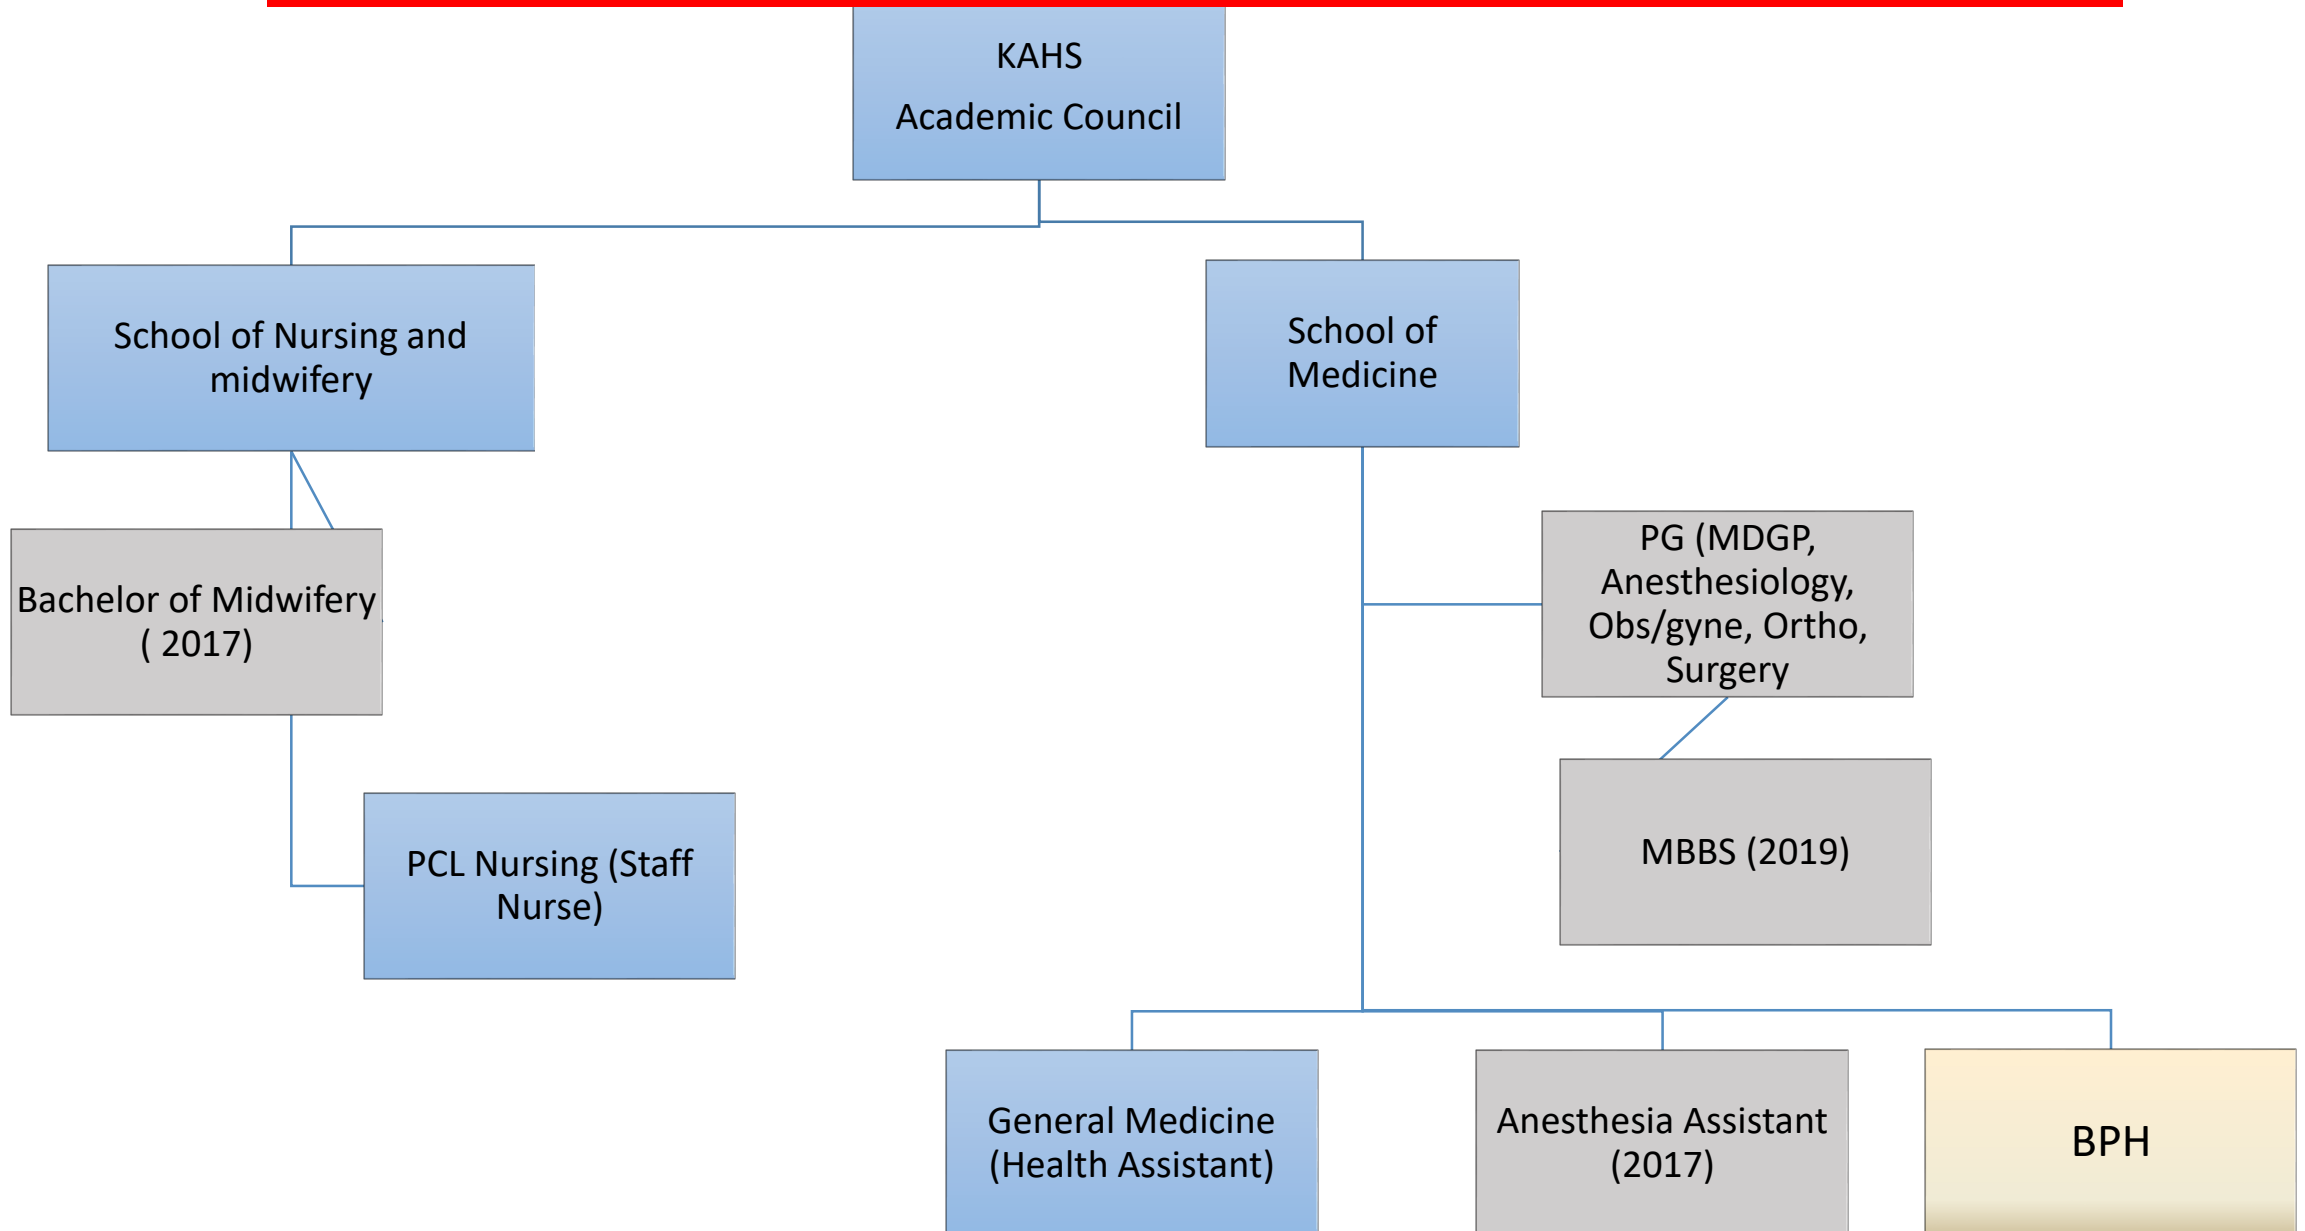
KAHS
Academic Council

School of Nursing and midwifery

Bachelor of Midwifery ( 2017)

PCL Nursing (Staff Nurse)

School of Medicine

PG (MDGP, Anesthesiology, Obs/gyne, Ortho, Surgery

MBBS (2019)

General Medicine (Health Assistant)

Anesthesia Assistant (2017)

BPH